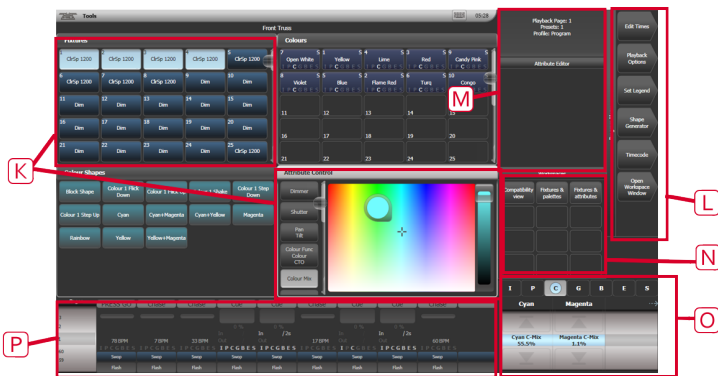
Tools
05:28
Front Truss
Fixtures
1 ClrSp 1200
2 ClrSp 1200
3 ClrSp 1200
4 ClrSp 1200
5 ClrSp 1200
6 ClrSp 1200
7 ClrSp 1200
8 ClrSp 1200
9 Dim
10 Dim
11 Dim
12 Dim
13 Dim
14 Dim
15 Dim
16 Dim
17 Dim
18 Dim
19 Dim
20 Dim
21 Dim
22 Dim
23 Dim
24 Dim
25 ClrSp 1200
Colours
7 Open White
5 Yellow
4 Lime
3 Red
6 Candy Pink
8 Violet
1 Blue
2 Flame Red
9 Turq
10 Congo
11
12
13
14
15
16
17
18
19
20
21
22
23
24
25
Playback Page: 1
Presets: 1
Profile: Program
Attribute Editor
Edit Times
Playback Options
Set Legend
Shape Generator
Timecode
Open Workspace Window
M
K
L
N
O
P
Colour Shapes
Block Shape
Colour 1 Flick Down
Colour 1 Flick Up
Colour 1 Shake
Colour 1 Step Down
Colour 1 Step Up
Cyan
Cyan+Magenta
Cyan+Yellow
Magenta
Rainbow
Yellow
Yellow+Magenta
Attribute Control
Dimmer
Shutter
Pan Tilt
Colour Func Colour CTO
Colour Mix
Compatibility view
Fixtures & palettes
Fixtures & attributes
I
P
C
G
B
E
S
Cyan
Magenta
Cyan C-Mix 55.5%
Magenta C-Mix 1.1%
Swop
Flash